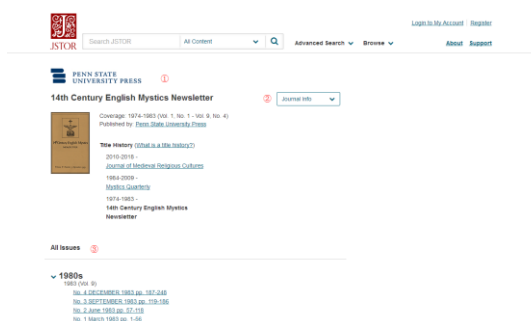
JSTOR

Search JSTOR

All Content

Advanced Search

Browse

Login to My Account | Register

About Support

PENN STATE UNIVERSITY PRESS ①

14th Century English Mystics Newsletter

② Journal Info

Coverage: 1974-1983 (Vol. 1, No. 1 - Vol. 9, No. 4)
Published by: Penn State University Press

Title History (What is a title history?)

2010-2016 -
Journal of Medieval Religious Cultures

1984-2009 -
Mystics Quarterly

1974-1983 -
14th Century English Mystics Newsletter

All Issues ③

1980s

1983 (Vol. 9)

No. 4 DECEMBER 1983 pp. 187-248

No. 3 SEPTEMBER 1983 pp. 119-186

No. 2 June 1983 pp. 57-118

No. 1 March 1983 pp. 1-56